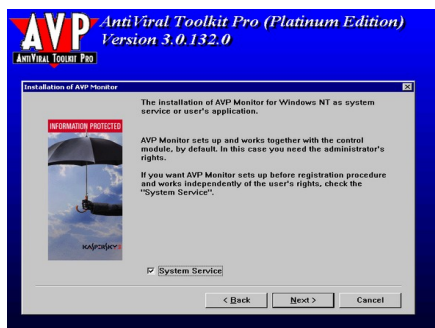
AVP
ANTIVIRAL TOOLKIT PRO
AntiViral Toolkit Pro (Platinum Edition)
Version 3.0.132.0

Installation of AVP Monitor

INFORMATION PROTECTED

KASPERSKY

The installation of AVP Monitor for Windows NT as system service or user's application.

AVP Monitor sets up and works together with the control module, by default. In this case you need the administrator's rights.

If you want AVP Monitor sets up before registration procedure and works independently of the user's rights, check the "System Service".

System Service

< Back
Next >
Cancel